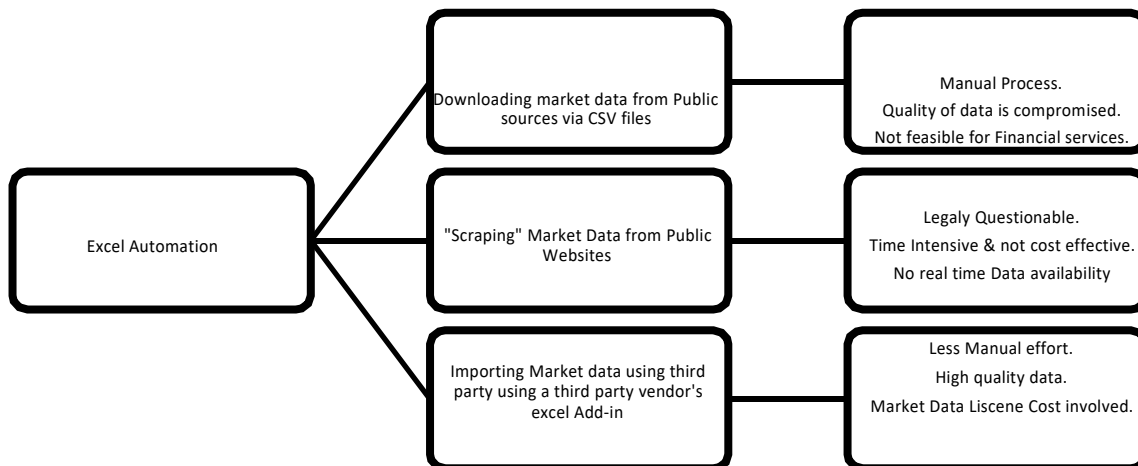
Excel Automation

Downloading market data from Public sources via CSV files

Manual Process.
Quality of data is compromised.
Not feasible for Financial services.

"Scraping" Market Data from Public Websites

Legaly Questionable.
Time Intensive & not cost effective.
No real time Data availability

Importing Market data using third party using a third party vendor's excel Add-in

Less Manual effort.
High quality data.
Market Data Liscene Cost involved.